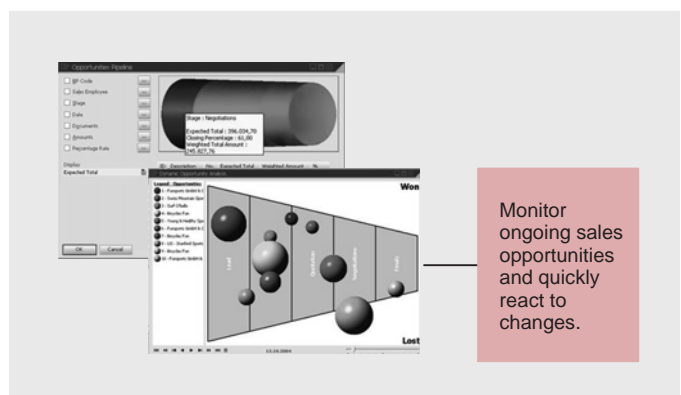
Opportunities Pipeline

BP Code
Sales Employee
Stage
Date
Documents
Amounts
Percentage Rate

Stage : Negotiations

Expected Total : 396,034.70
Closing Percentage : 61.00
Weighted Total Amount : 245,827.76

Display
Expected Total

OK Cancel

Dynamic Opportunity Analysis

Legend - Opportunities

Won

Lost

Monitor ongoing sales opportunities and quickly react to changes.